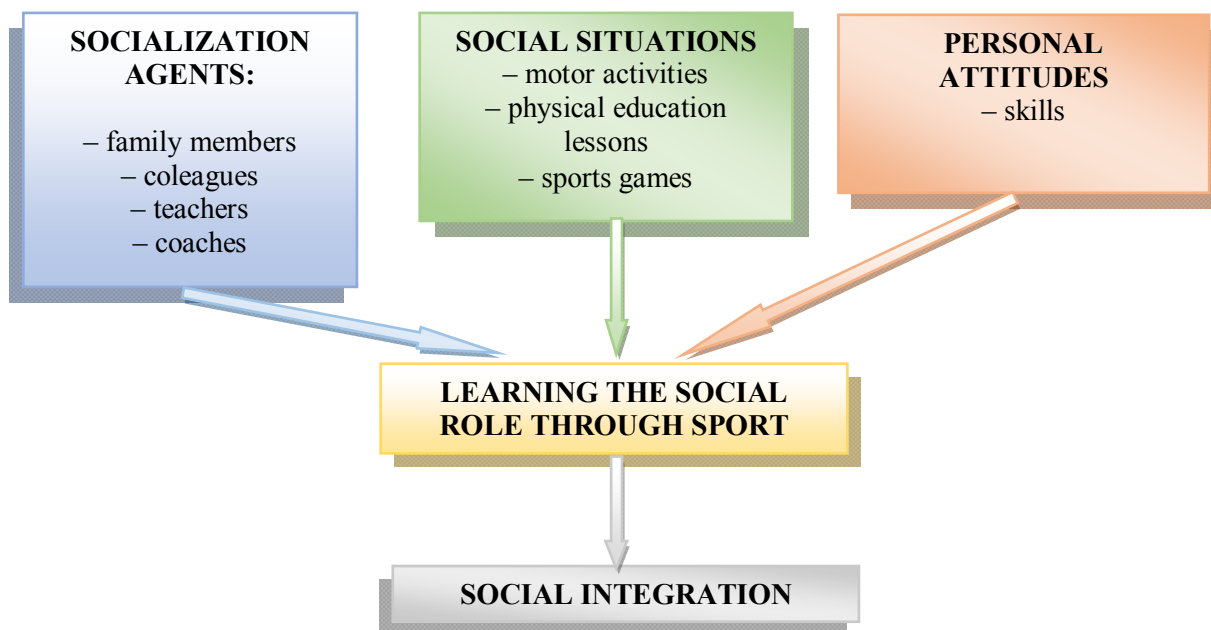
SOCIALIZATION AGENTS:

– family members
– coleagues
– teachers
– coaches

SOCIAL SITUATIONS
– motor activities
– physical education lessons
– sports games

PERSONAL ATTITUDES
– skills

LEARNING THE SOCIAL ROLE THROUGH SPORT

SOCIAL INTEGRATION